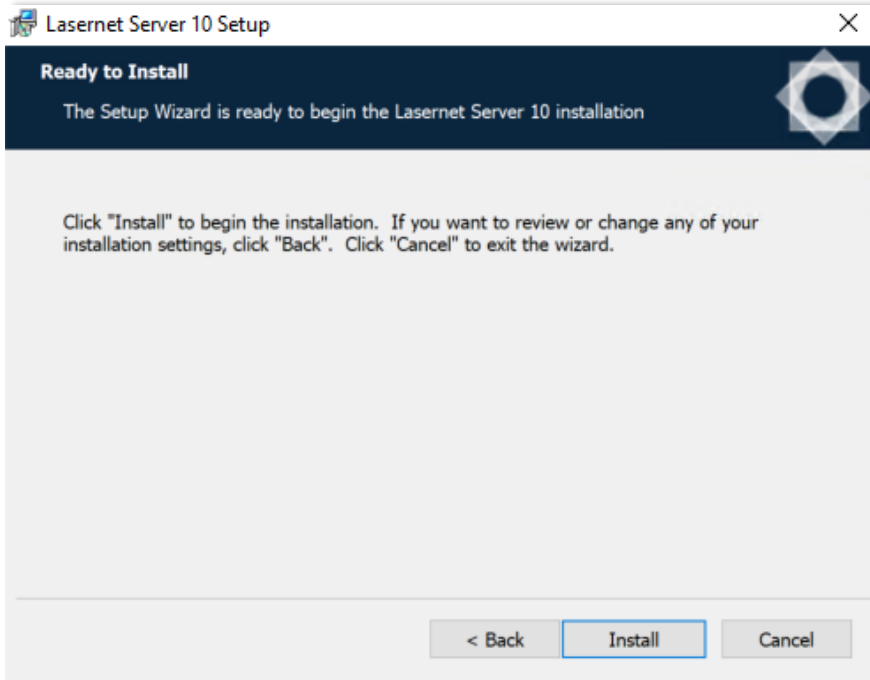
Lasernet Server 10 Setup

X

Ready to Install

The Setup Wizard is ready to begin the Lasernet Server 10 installation

Click "Install" to begin the installation. If you want to review or change any of your installation settings, click "Back". Click "Cancel" to exit the wizard.

< Back

Install

Cancel